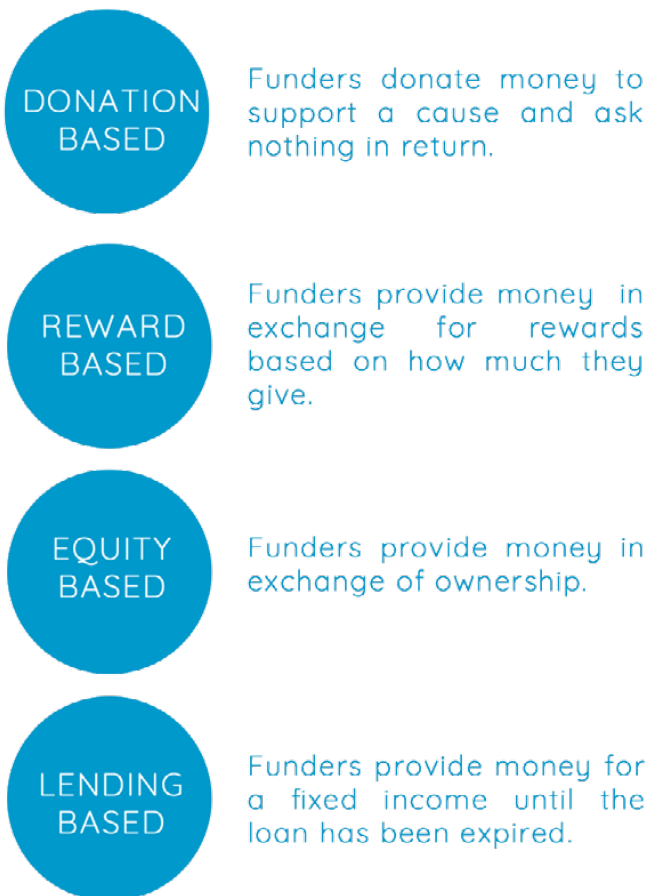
DONATION BASED

Funders donate money to support a cause and ask nothing in return.

REWARD BASED

Funders provide money in exchange for rewards based on how much they give.

EQUITY BASED

Funders provide money in exchange of ownership.

LENDING BASED

Funders provide money for a fixed income until the loan has been expired.